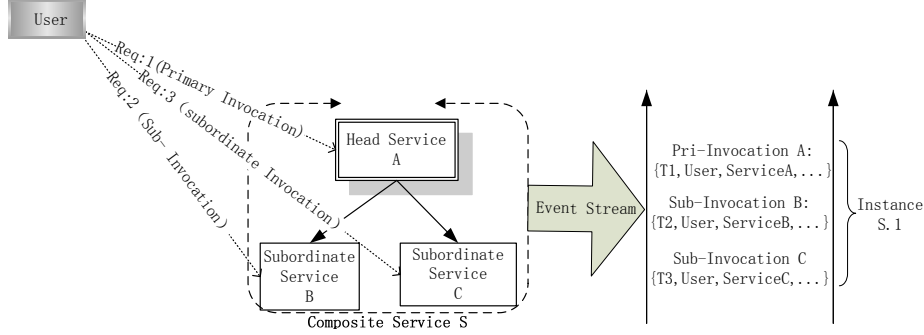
User

Req:1(Primary Invocation)

Req:3 (subordinate Invocation)

Req:2 (Sub- Invocation)

Head Service A

Subordinate Service B

Subordinate Service C

Composite Service S

Event Stream

Pri-Invocation A: {T1, User, ServiceA, ...}

Sub-Invocation B: {T2, User, ServiceB, ...}

Sub-Invocation C {T3, User, ServiceC, ...}

Instance S.1